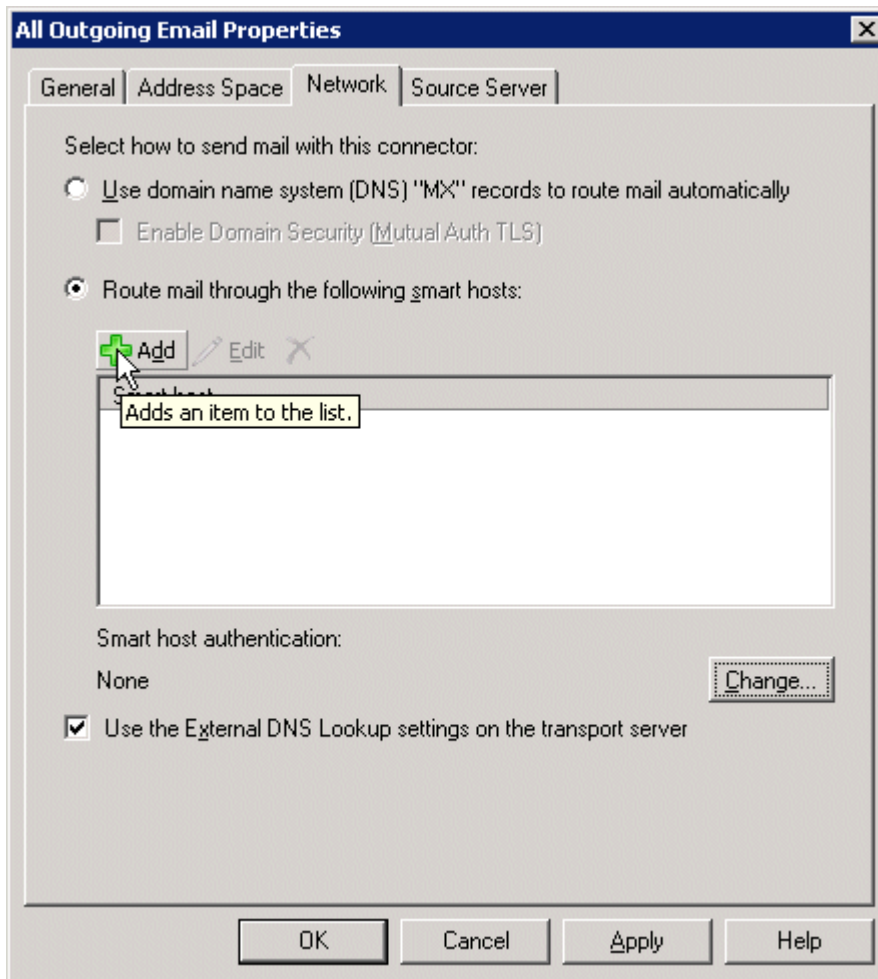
All Outgoing Email Properties

General | Address Space | Network | Source Server

Select how to send mail with this connector:

Use domain name system (DNS) "MX" records to route mail automatically

Enable Domain Security (Mutual Auth TLS)

Route mail through the following smart hosts:

Add Edit

Smart host

Adds an item to the list.

Smart host authentication:

None

Change...

Use the External DNS Lookup settings on the transport server

OK Cancel Apply Help